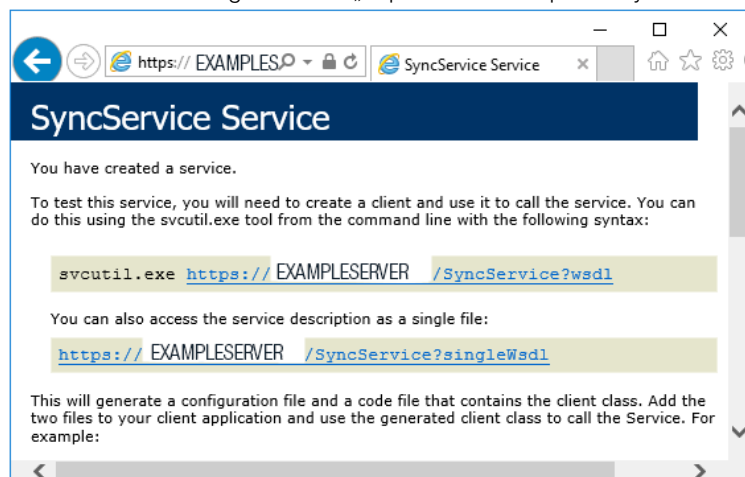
https:// EXAMPLES

SyncService Service

SyncService Service

You have created a service.

To test this service, you will need to create a client and use it to call the service. You can do this using the svcutil.exe tool from the command line with the following syntax:

svcutil.exe https:// EXAMPLESERVER /SyncService?wsdl

You can also access the service description as a single file:

https:// EXAMPLESERVER /SyncService?singleWsdl

This will generate a configuration file and a code file that contains the client class. Add the two files to your client application and use the generated client class to call the Service. For example: